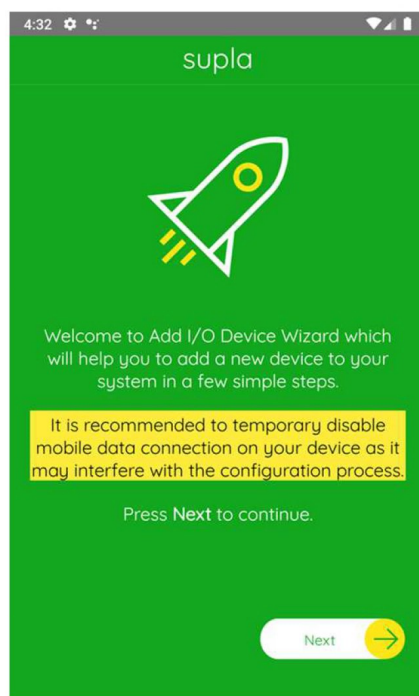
4:32

supla

Welcome to Add I/O Device Wizard which will help you to add a new device to your system in a few simple steps.

It is recommended to temporary disable mobile data connection on your device as it may interfere with the configuration process.

Press Next to continue.

Next